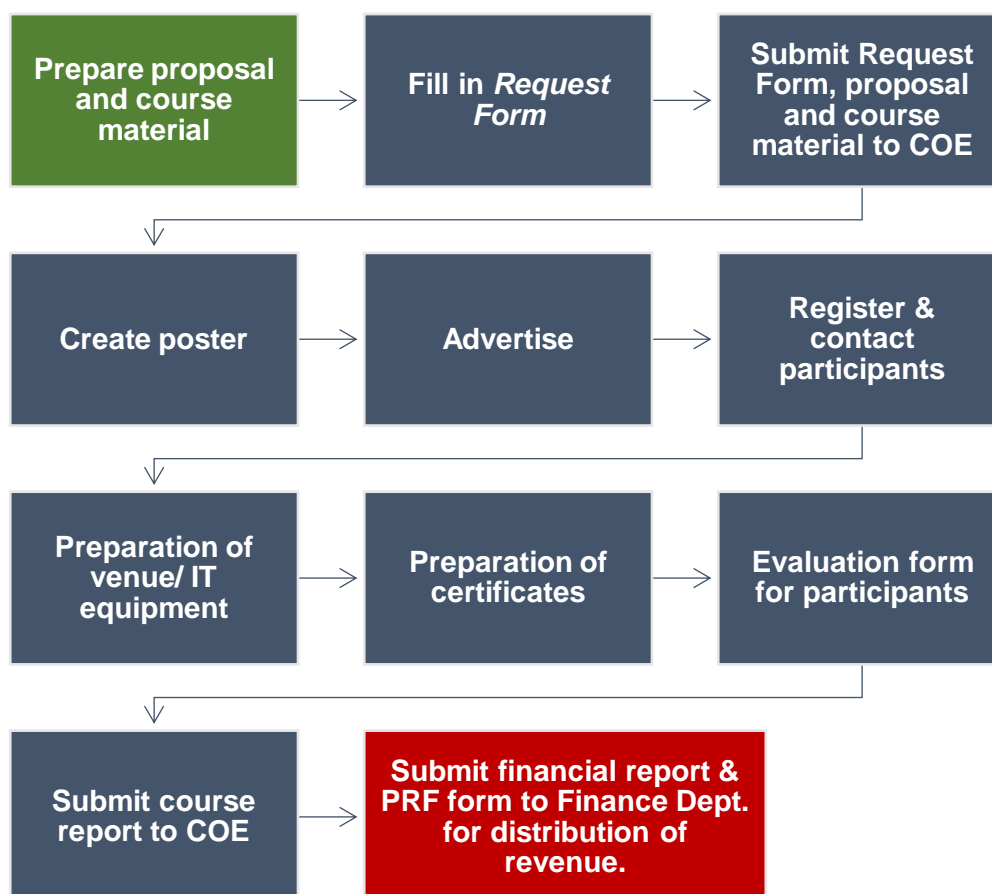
Prepare proposal and course material

Fill in *Request Form*

Submit Request Form, proposal and course material to COE

Create poster

Advertise

Register & contact participants

Preparation of venue/ IT equipment

Preparation of certificates

Evaluation form for participants

Submit course report to COE

Submit financial report & PRF form to Finance Dept. for distribution of revenue.